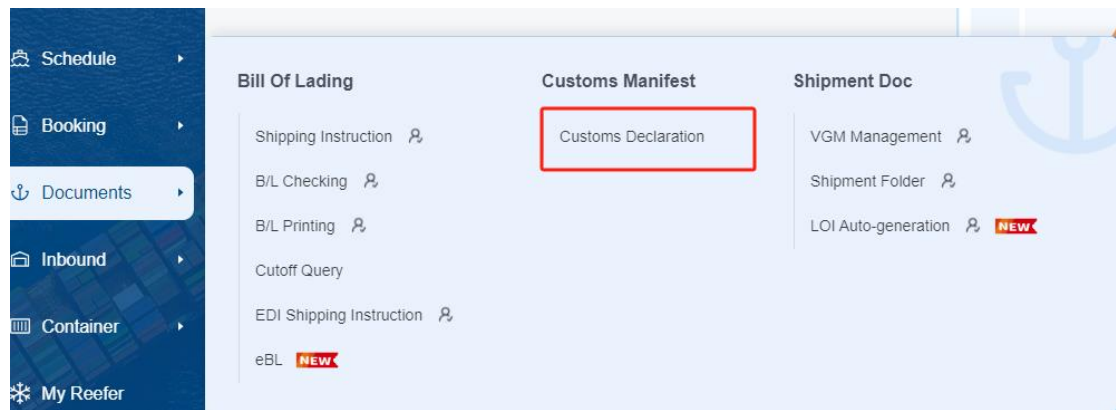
Schedule
Booking
Documents
Inbound
Container
My Reefer

Bill Of Lading
Shipping Instruction
B/L Checking
B/L Printing
Cutoff Query
EDI Shipping Instruction
eBL NEW

Customs Manifest
Customs Declaration

Shipment Doc
VGM Management
Shipment Folder
LOI Auto-generation NEW